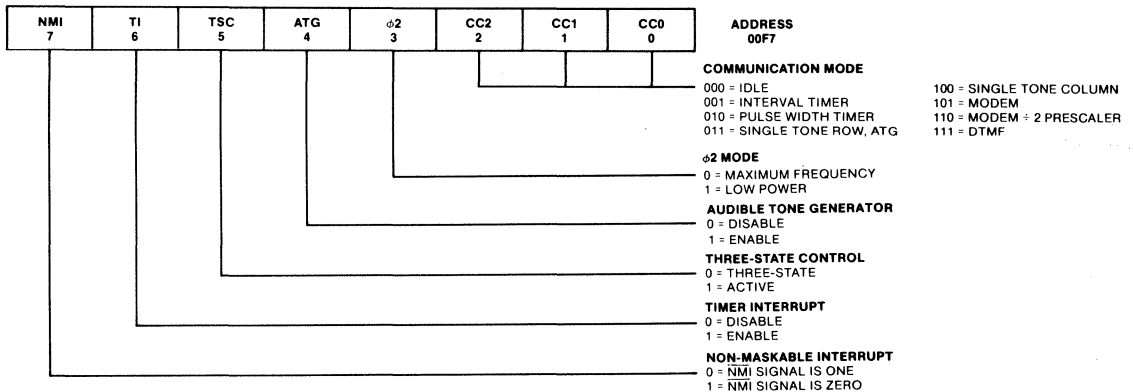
| NMI 7 | TI 6 | TSC 5 | ATG 4 | $\phi 2$ 3 | CC2 2 | CC1 1 | CC0 0 |
|---|---|---|---|---|---|---|---|

ADDRESS
00F7

COMMUNICATION MODE
000 = IDLE
001 = INTERVAL TIMER
010 = PULSE WIDTH TIMER
011 = SINGLE TONE ROW, ATG
100 = SINGLE TONE COLUMN
101 = MODEM
110 = MODEM ÷ 2 PRESCALER
111 = DTMF

$\phi 2$ MODE
0 = MAXIMUM FREQUENCY
1 = LOW POWER

AUDIBLE TONE GENERATOR
0 = DISABLE
1 = ENABLE

THREE-STATE CONTROL
0 = THREE-STATE
1 = ACTIVE

TIMER INTERRUPT
0 = DISABLE
1 = ENABLE

NON-MASKABLE INTERRUPT
0 = $\overline{NMI}$ SIGNAL IS ONE
1 = $\overline{NMI}$ SIGNAL IS ZERO